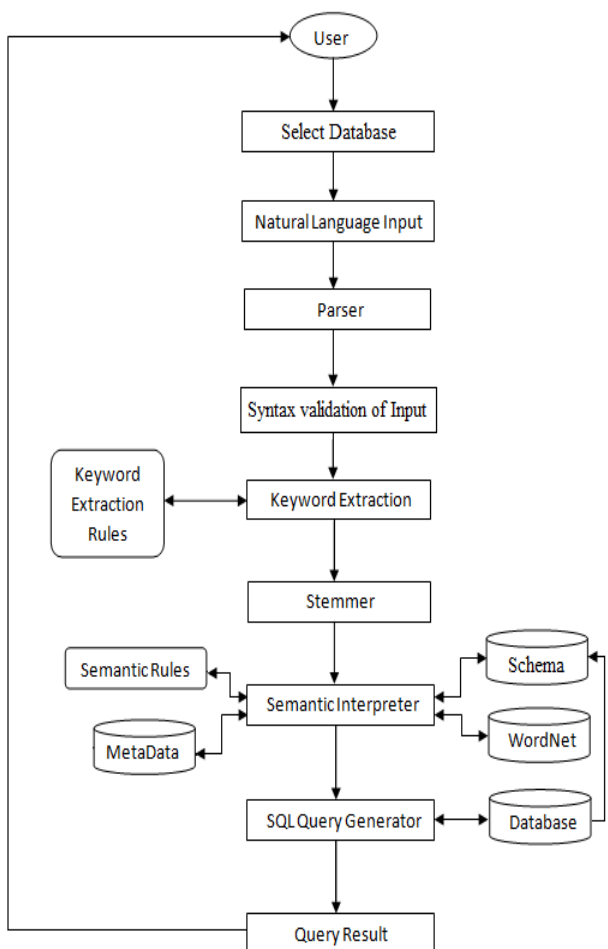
User

Select Database

Natural Language Input

Parser

Syntax validation of Input

Keyword Extraction Rules

Keyword Extraction

Stemmer

Semantic Rules

Schema

Semantic Interpreter

MetaData

WordNet

SQL Query Generator

Database

Query Result